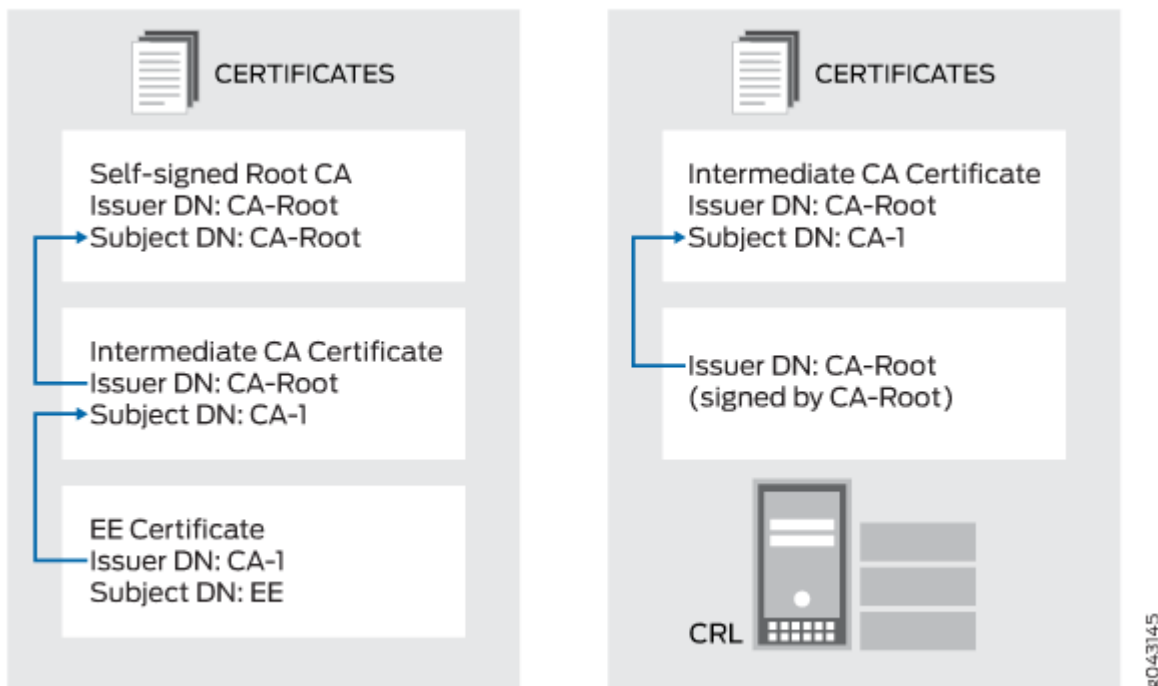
CERTIFICATES

Self-signed Root CA
Issuer DN: CA-Root
Subject DN: CA-Root

Intermediate CA Certificate
Issuer DN: CA-Root
Subject DN: CA-1

EE Certificate
Issuer DN: CA-1
Subject DN: EE

CERTIFICATES

Intermediate CA Certificate
Issuer DN: CA-Root
Subject DN: CA-1

Issuer DN: CA-Root
(signed by CA-Root)

CRL

g043145